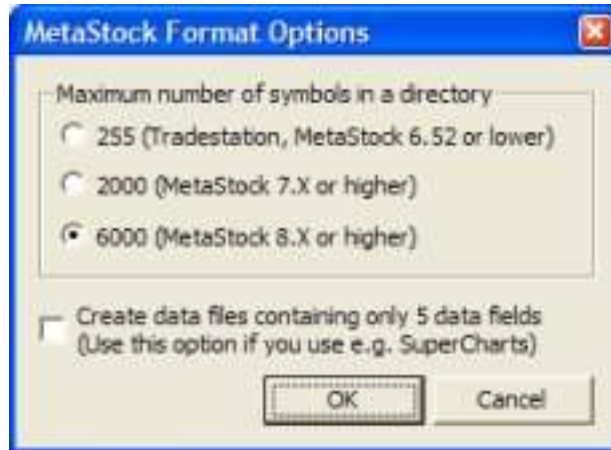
MetaStock Format Options

Maximum number of symbols in a directory

255 (Tradestation, MetaStock 6.52 or lower)

2000 (MetaStock 7.X or higher)

6000 (MetaStock 8.X or higher)

Create data files containing only 5 data fields (Use this option if you use e.g. SuperCharts)

OK

Cancel